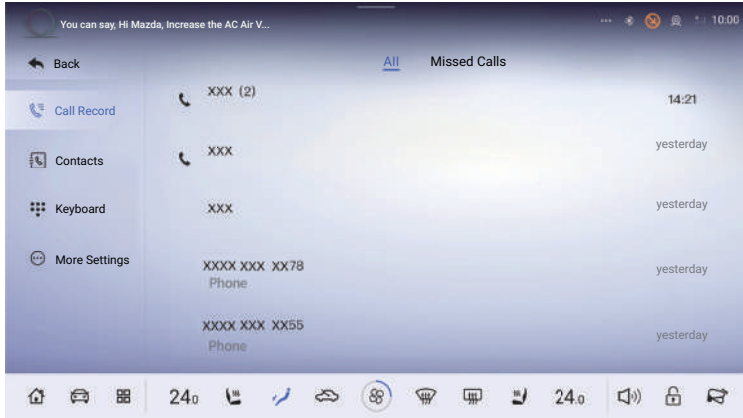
You can say, Hi Mazda, Increase the AC Air V...

10:00

Back

Call Record

Contacts

Keyboard

More Settings

All Missed Calls

XXX (2) 14:21

XXX yesterday

XXX yesterday

XXXX XXX XX78
Phone
yesterday

XXXX XXX XX55
Phone
yesterday

24.0 24.0